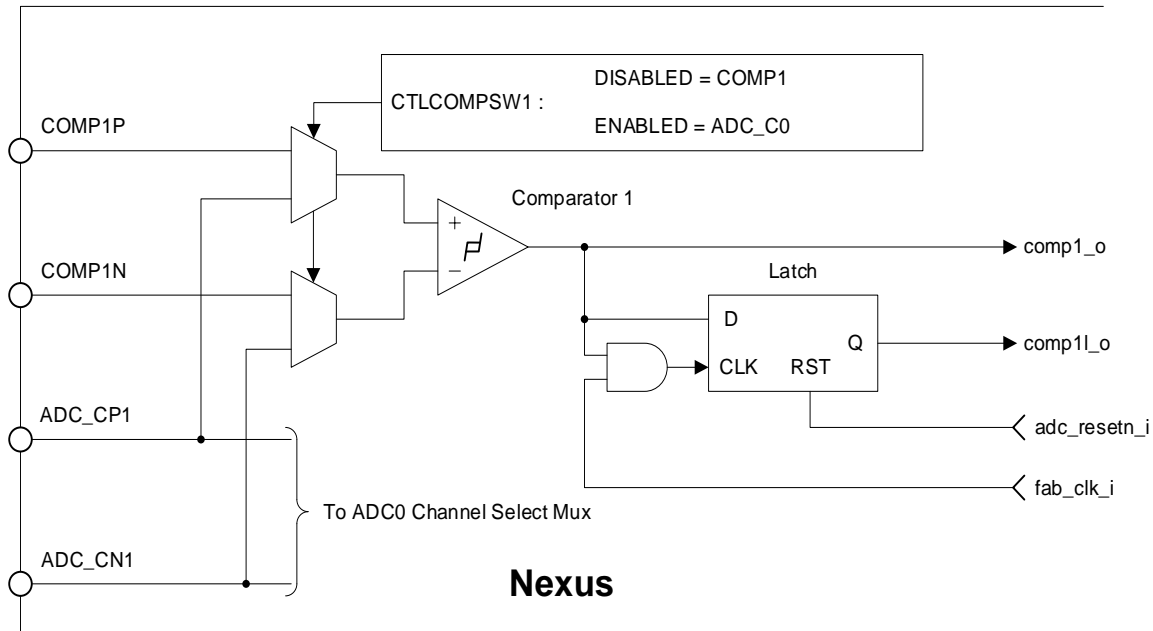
CTLCOMPSW1 : DISABLED = COMP1
ENABLED = ADC_C0

COMP1P

Comparator 1

+
−

comp1_o

COMP1N

Latch

D

Q

comp1l_o

CLK RST

ADC_CP1

adc_resetn_i

fab_clk_i

To ADC0 Channel Select Mux

ADC_CN1

Nexus